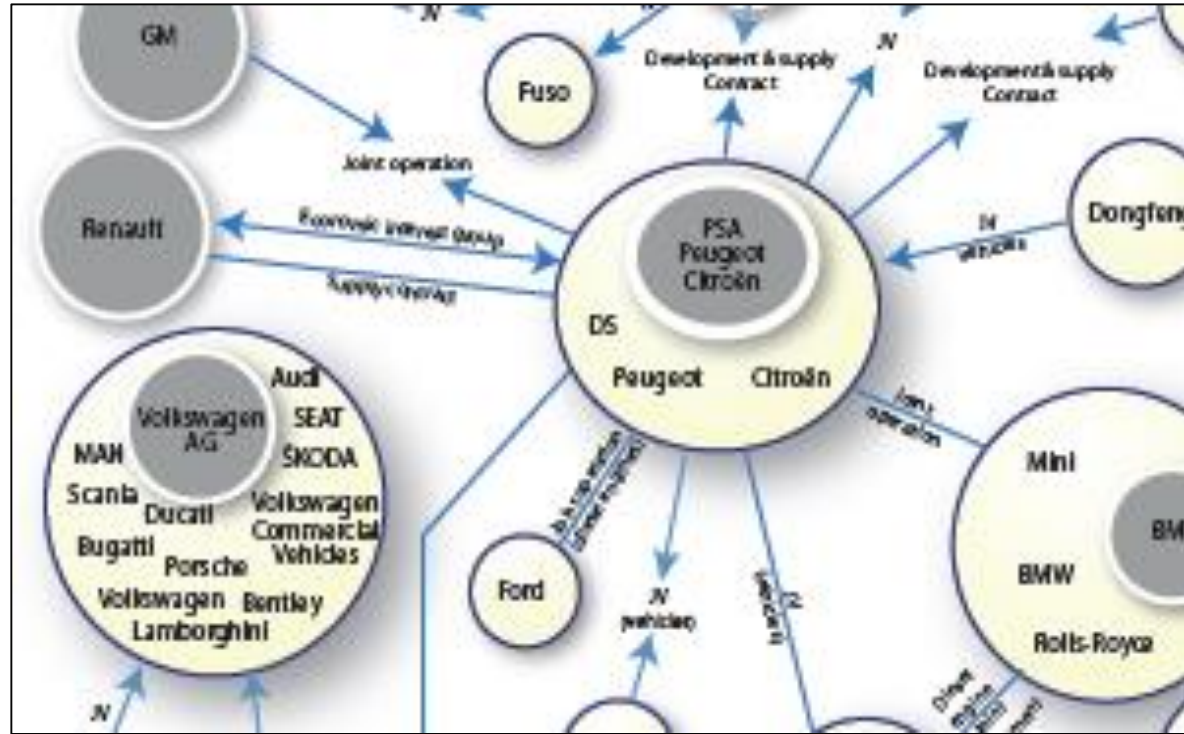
JV

GM

Fuso

Development & supply Contract

JV

Development & supply Contract

Joint operation

Renault

Economic interest group

Supply contract

PSA Peugeot Citroën

DS

Peugeot

Citroën

JV (vehicles)

Dongfeng

Joint operation

Volkswagen AG

Audi

SEAT

ŠKODA

MAN

Scania

Ducati

Volkswagen Commercial Vehicles

Bugatti

Porsche

Volkswagen

Bentley

Lamborghini

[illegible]

Ford

JV (vehicles)

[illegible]

Mini

BMW

Rolls-Royce

BM

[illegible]

JV